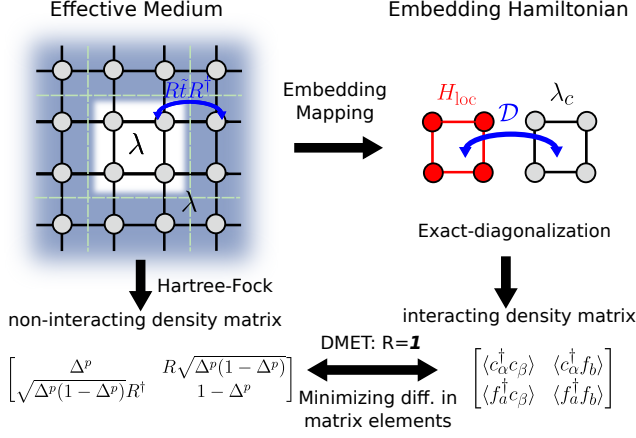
Effective Medium

Embedding Hamiltonian

$R\hat{t}R^\dagger$

$\lambda$

$\lambda$

Embedding Mapping

$H_{\rm loc}$

$\mathcal{D}$

$\lambda_c$

Exact-diagonalization

Hartree-Fock

non-interacting density matrix

interacting density matrix

$\begin{bmatrix} \Delta^p & R\sqrt{\Delta^p(1-\Delta^p)} \\ \sqrt{\Delta^p(1-\Delta^p)}R^\dagger & 1-\Delta^p \end{bmatrix}$

DMET: R=$\boldsymbol{1}$

Minimizing diff. in matrix elements

$\begin{bmatrix} \langle c_\alpha^\dagger c_\beta \rangle & \langle c_\alpha^\dagger f_b \rangle \\ \langle f_a^\dagger c_\beta \rangle & \langle f_a^\dagger f_b \rangle \end{bmatrix}$